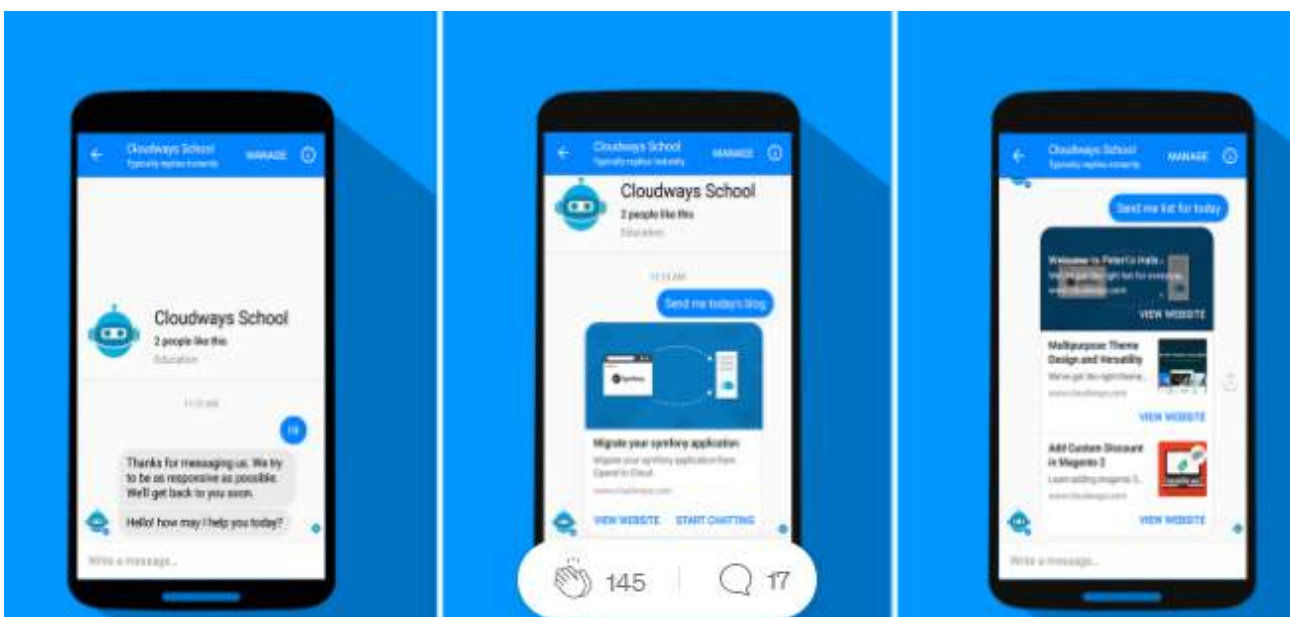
Cloudways School
Typically replies instantly
MANAGE

Cloudways School
2 people like this
Education

11:15 AM

Hi

Thanks for messaging us. We try to be as responsive as possible. We'll get back to you soon.

Hello! how may I help you today?

Write a message...

Cloudways School
Typically replies instantly
MANAGE

Cloudways School
2 people like this
Education

11:15 AM

Send me today's blog

Migrate your symfony application
Migrate your symfony application from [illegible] to Cloud
www.cloudways.com

VIEW WEBSITE
START CHATTING

145
17

Cloudways School
Typically replies instantly
MANAGE

Send me list for today

Welcome to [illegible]
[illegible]
www.cloudways.com
VIEW WEBSITE

Multipurpose Theme Design and Versatility
We've got the right theme...
www.cloudways.com
VIEW WEBSITE

Add Custom Discount in Magento 2
Learn adding magento 2...
www.cloudways.com
VIEW WEBSITE

Write a message...